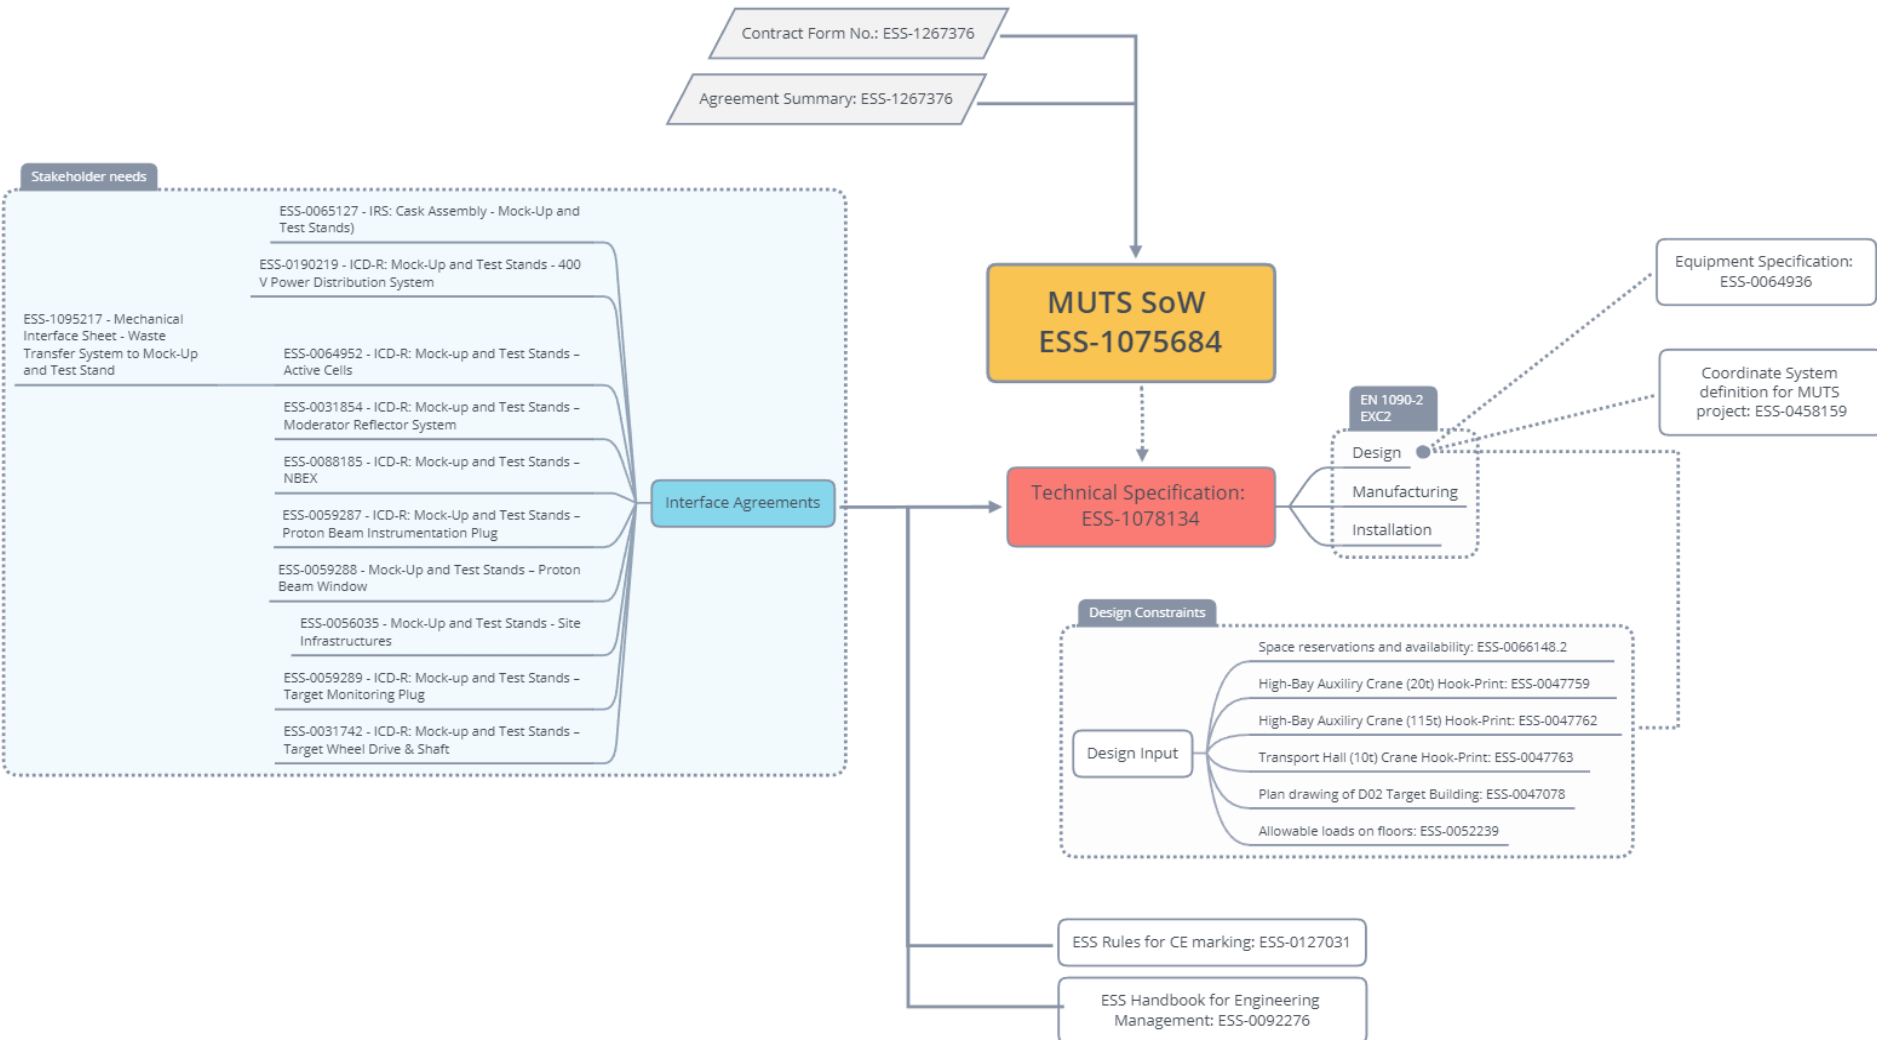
Contract Form No.: ESS-1267376

Agreement Summary: ESS-1267376

MUTS SoW
ESS-1075684

Technical Specification:
ESS-1078134

EN 1090-2
EXC2

Design

Manufacturing

Installation

Equipment Specification:
ESS-0064936

Coordinate System definition for MUTS project: ESS-0458159

Stakeholder needs

ESS-0065127 - IRS: Cask Assembly - Mock-Up and Test Stands)

ESS-0190219 - ICD-R: Mock-Up and Test Stands - 400 V Power Distribution System

ESS-1095217 - Mechanical Interface Sheet - Waste Transfer System to Mock-Up and Test Stand

ESS-0064952 - ICD-R: Mock-up and Test Stands – Active Cells

ESS-0031854 - ICD-R: Mock-up and Test Stands – Moderator Reflector System

ESS-0088185 - ICD-R: Mock-up and Test Stands – NBEX

ESS-0059287 - ICD-R: Mock-Up and Test Stands – Proton Beam Instrumentation Plug

ESS-0059288 - Mock-Up and Test Stands – Proton Beam Window

ESS-0056035 - Mock-Up and Test Stands - Site Infrastructures

ESS-0059289 - ICD-R: Mock-up and Test Stands – Target Monitoring Plug

ESS-0031742 - ICD-R: Mock-up and Test Stands – Target Wheel Drive & Shaft

Interface Agreements

Design Constraints

Design Input

Space reservations and availability: ESS-0066148.2

High-Bay Auxiliry Crane (20t) Hook-Print: ESS-0047759

High-Bay Auxiliry Crane (115t) Hook-Print: ESS-0047762

Transport Hall (10t) Crane Hook-Print: ESS-0047763

Plan drawing of D02 Target Building: ESS-0047078

Allowable loads on floors: ESS-0052239

ESS Rules for CE marking: ESS-0127031

ESS Handbook for Engineering Management: ESS-0092276